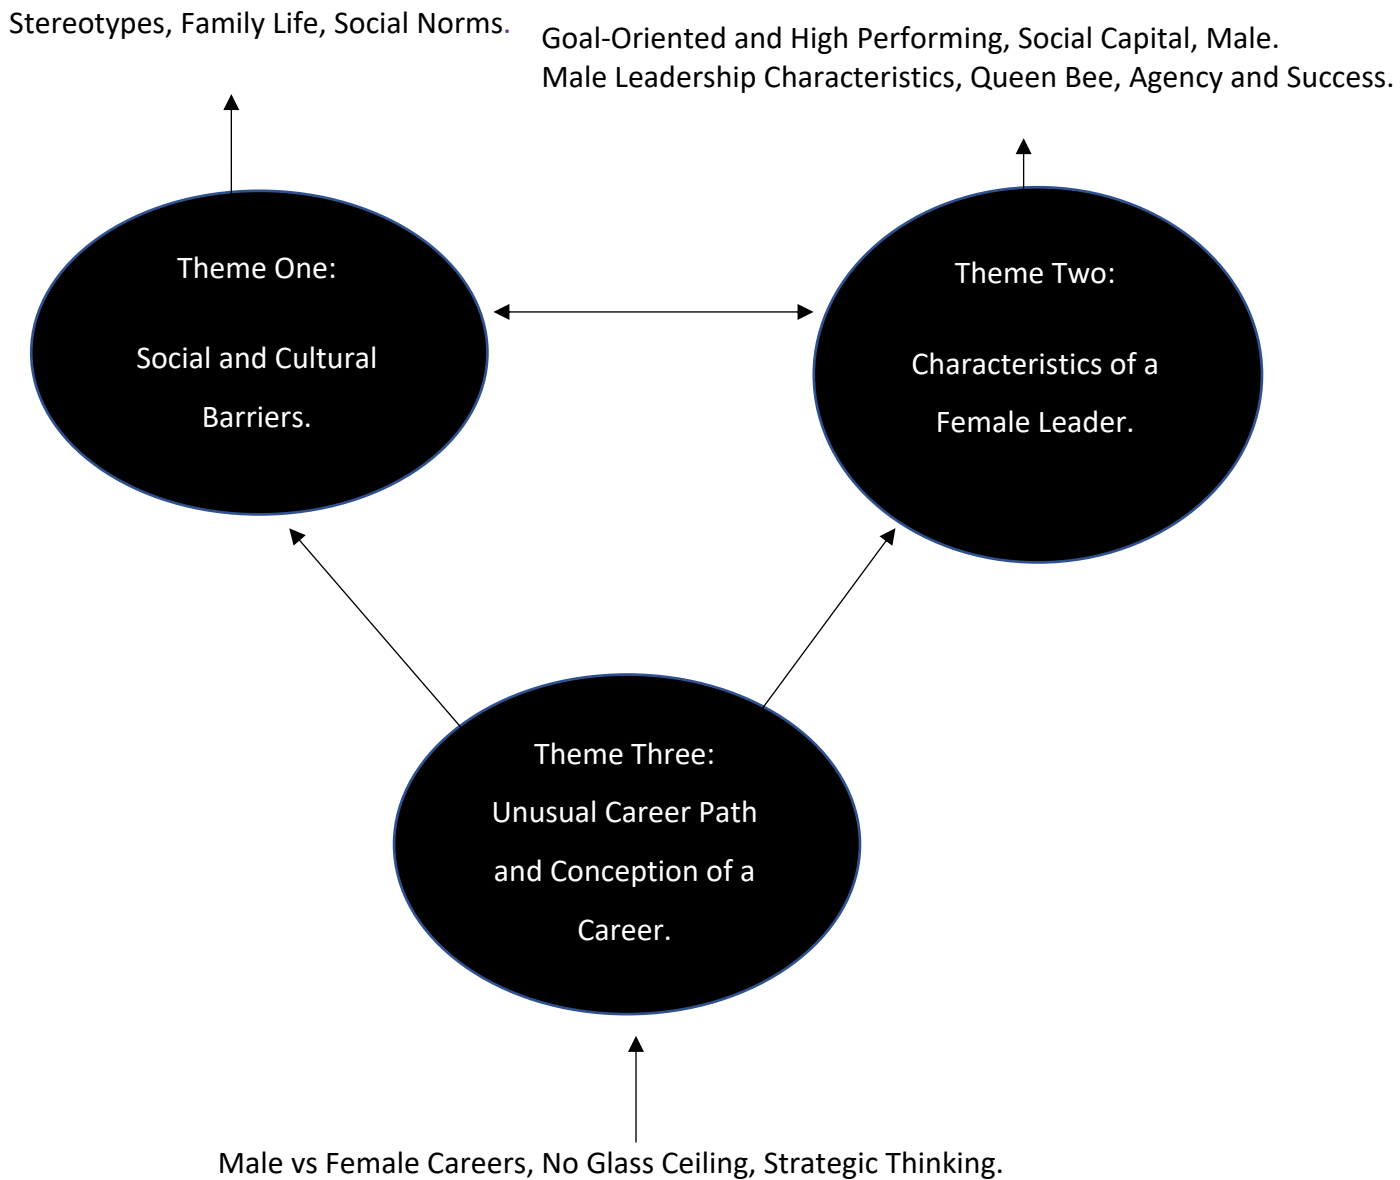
Stereotypes, Family Life, Social Norms.

Goal-Oriented and High Performing, Social Capital, Male. Male Leadership Characteristics, Queen Bee, Agency and Success.

Theme One:

Social and Cultural Barriers.

Theme Two:

Characteristics of a Female Leader.

Theme Three:

Unusual Career Path and Conception of a Career.

Male vs Female Careers, No Glass Ceiling, Strategic Thinking.